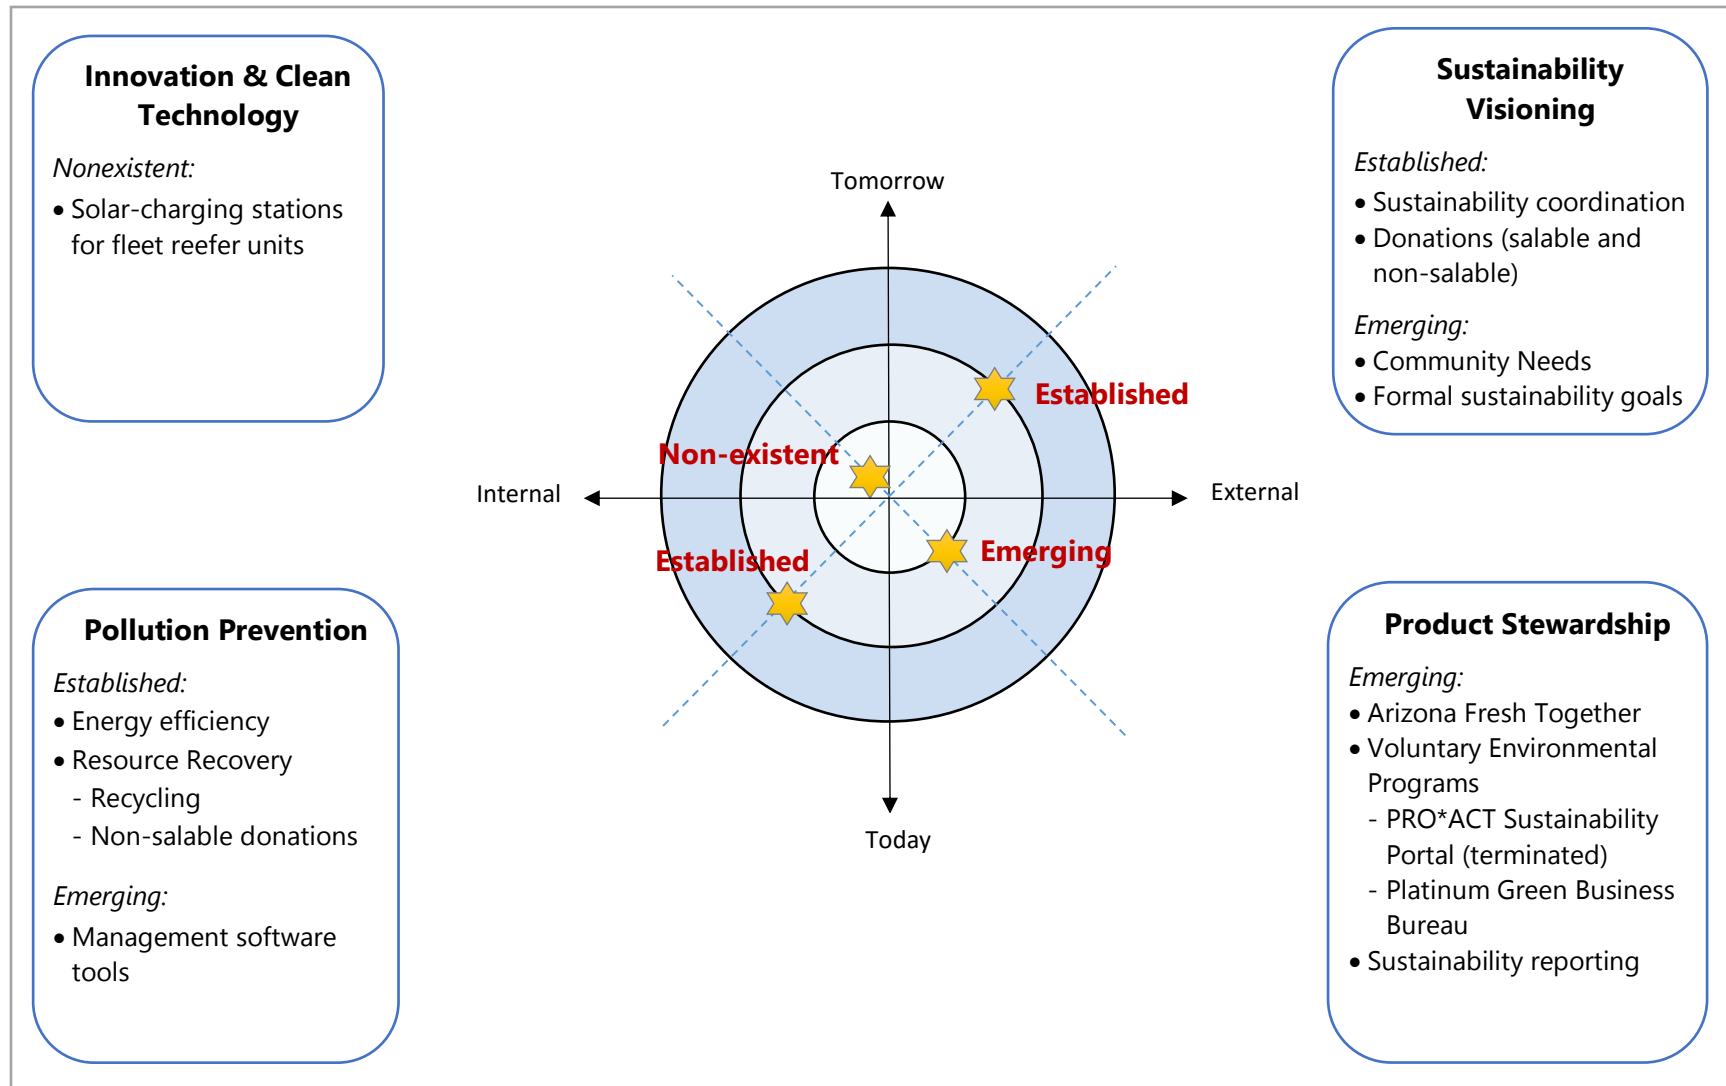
Innovation & Clean Technology

Nonexistent:

• Solar-charging stations for fleet reefer units

Sustainability Visioning

Established:

• Sustainability coordination
• Donations (salable and non-salable)

Emerging:

• Community Needs
• Formal sustainability goals

Tomorrow

Established

Non-existent

Internal

External

Established

Emerging

Today

Pollution Prevention

Established:

• Energy efficiency
• Resource Recovery
  - Recycling
  - Non-salable donations

Emerging:

• Management software tools

Product Stewardship

Emerging:

• Arizona Fresh Together
• Voluntary Environmental Programs
  - PRO*ACT Sustainability Portal (terminated)
  - Platinum Green Business Bureau
• Sustainability reporting